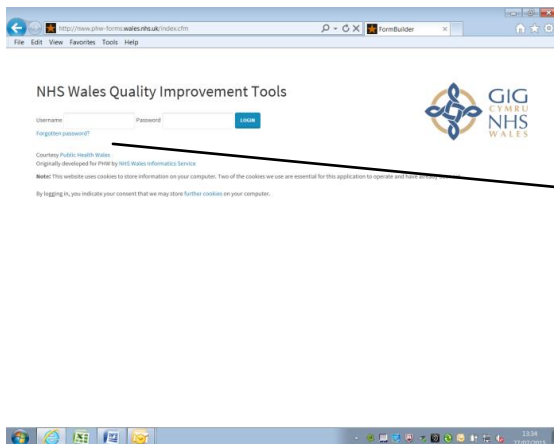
http://www.phw-forms.wales.nhs.uk/index.cfm

FormBuilder

File Edit View Favorites Tools Help

NHS Wales Quality Improvement Tools

GIG CYMRU NHS WALES

Username Password LOGIN

Forgotten password?

Courtesy Public Health Wales
Originally developed for PHW by NHS Wales Informatics Service

Note! This website uses cookies to store information on your computer. Two of the cookies we use are essential for this application to operate and have already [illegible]

By logging in, you indicate your consent that we may store further cookies on your computer.

13:34
17/07/2015